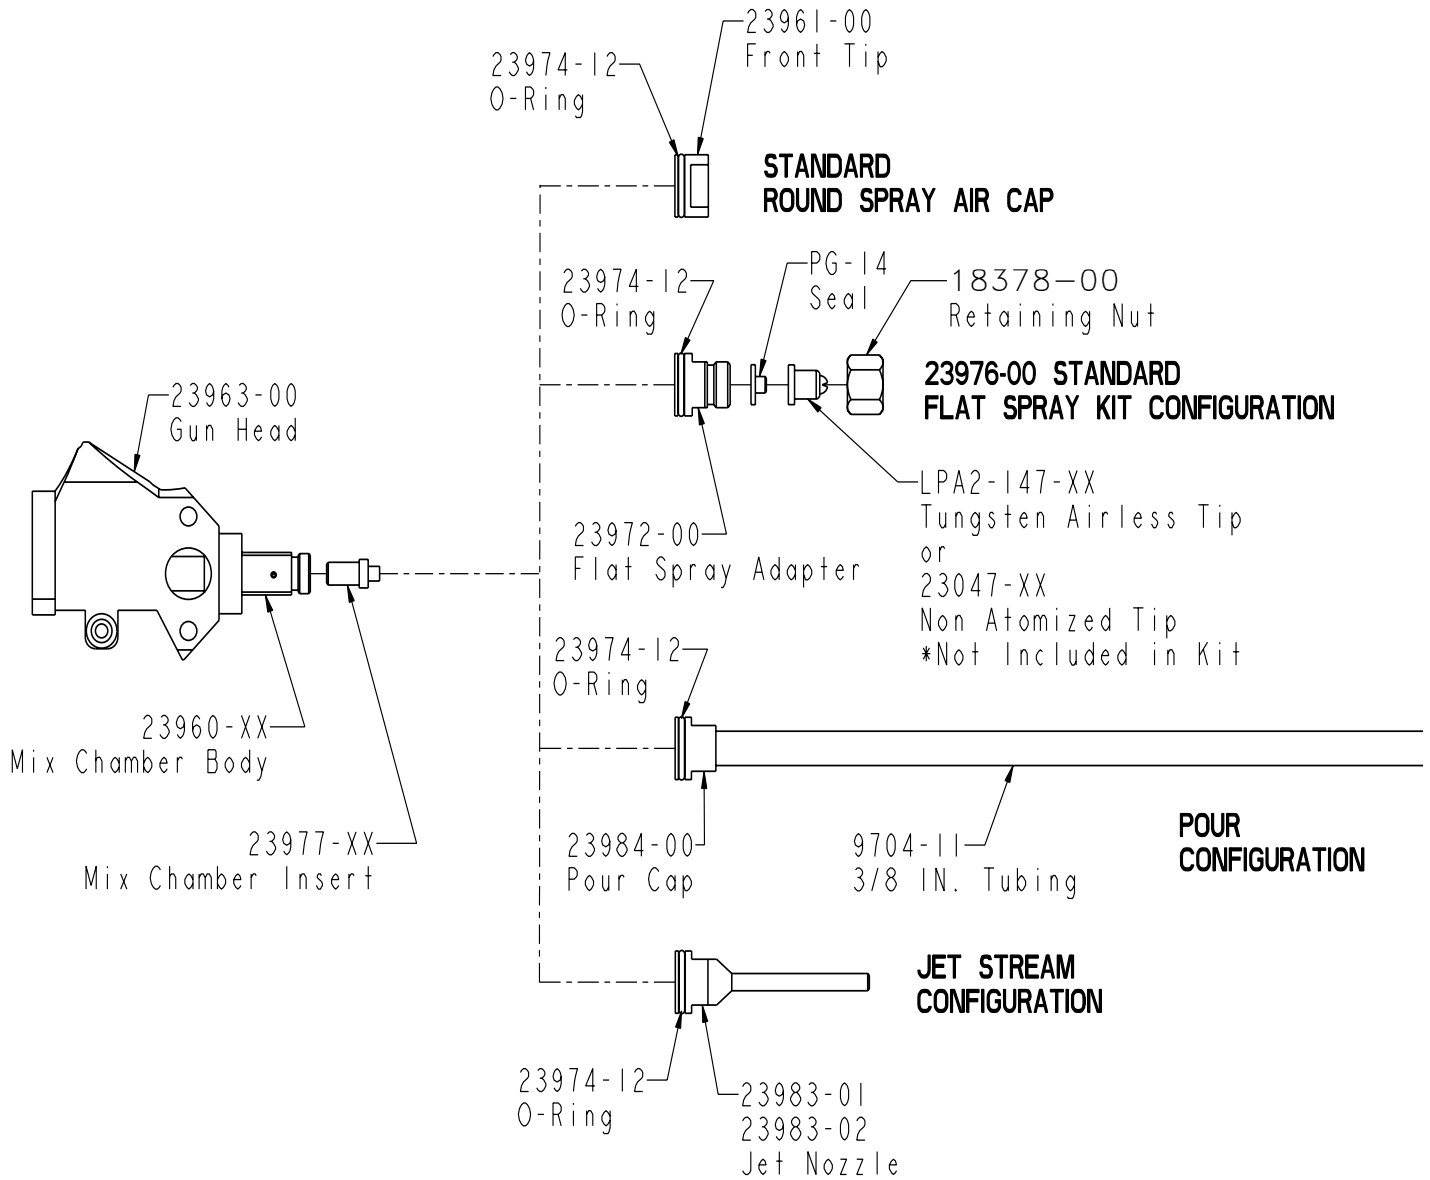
23974-12
O-Ring

23961-00
Front Tip

STANDARD
ROUND SPRAY AIR CAP

23974-12
O-Ring

PG-14
Seal

18378-00
Retaining Nut

23976-00 STANDARD
FLAT SPRAY KIT CONFIGURATION

23963-00
Gun Head

23972-00
Flat Spray Adapter

LPA2-147-XX
Tungsten Airless Tip
or
23047-XX
Non Atomized Tip
*Not Included in Kit

23974-12
O-Ring

23960-XX
Mix Chamber Body

23977-XX
Mix Chamber Insert

23984-00
Pour Cap

9704-11
3/8 IN. Tubing

POUR
CONFIGURATION

JET STREAM
CONFIGURATION

23974-12
O-Ring

23983-01
23983-02
Jet Nozzle